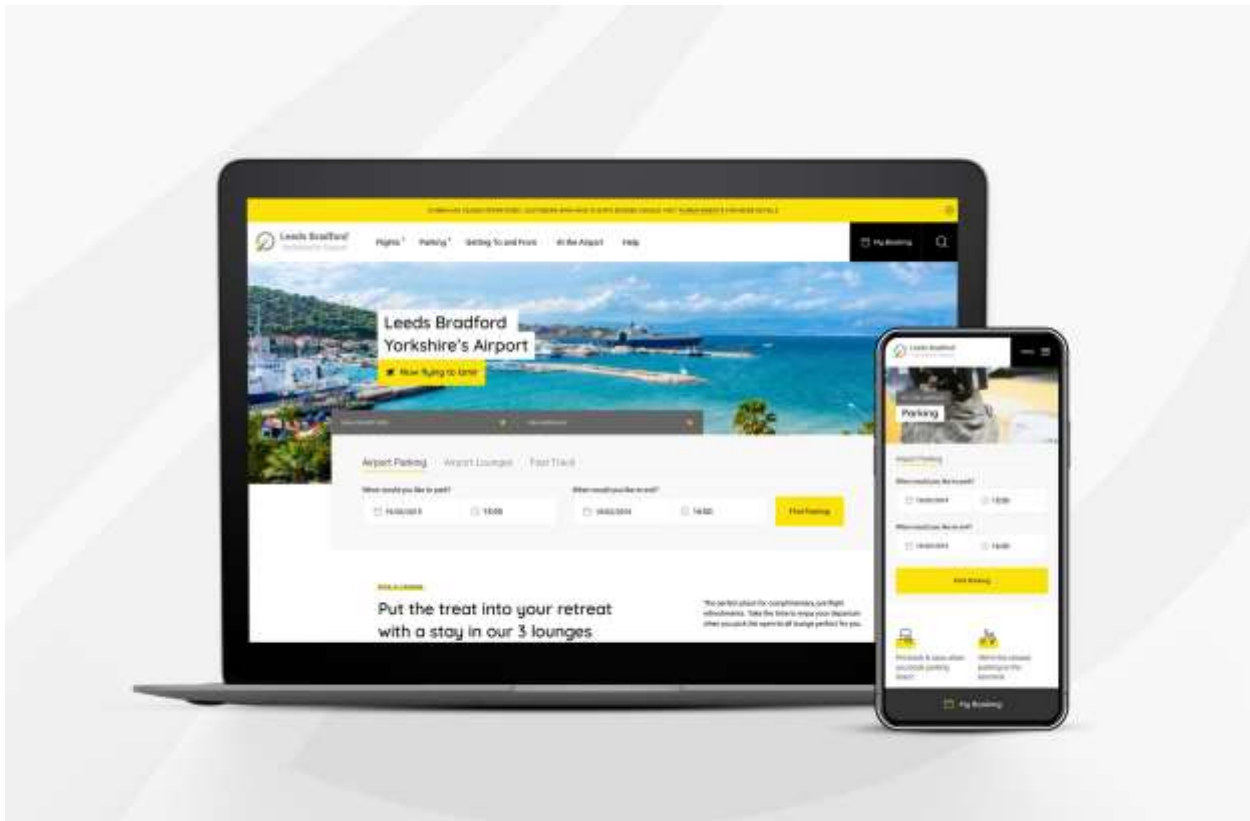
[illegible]

Leeds Bradford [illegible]

Flights Parking Getting To and From At the Airport Help

My Booking

Leeds Bradford
Yorkshire's Airport

Now flying to Izmir

Airport Parking Airport Lounges Fast Track

When would you like to park?

When would you like to exit?

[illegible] 13:00

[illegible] 14:00

Find Parking

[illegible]

Put the treat into your retreat with a stay in our 3 lounges

The perfect place for complimentary pre-flight refreshments. Take the time to enjoy your departure when you pick the spectacular lounge perfect for you.

Leeds Bradford

Parking

Airport Parking

When would you like to park?

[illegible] 13:00

When would you like to exit?

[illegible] 14:00

Find Parking

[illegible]

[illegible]

My Booking